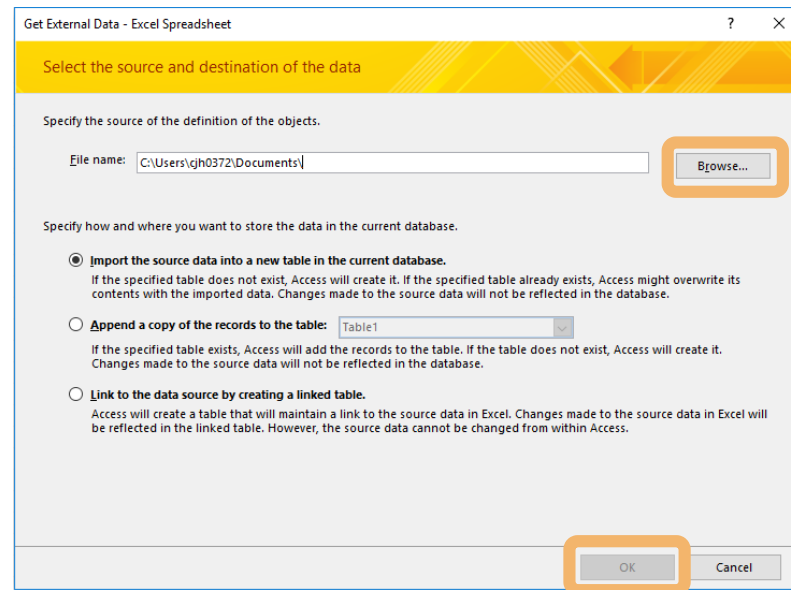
Get External Data - Excel Spreadsheet

?

Select the source and destination of the data

Specify the source of the definition of the objects.

File name: C:\Users\cjh0372\Documents\

Browse...

Specify how and where you want to store the data in the current database.

Import the source data into a new table in the current database.
If the specified table does not exist, Access will create it. If the specified table already exists, Access might overwrite its contents with the imported data. Changes made to the source data will not be reflected in the database.

Append a copy of the records to the table: Table1
If the specified table exists, Access will add the records to the table. If the table does not exist, Access will create it. Changes made to the source data will not be reflected in the database.

Link to the data source by creating a linked table.
Access will create a table that will maintain a link to the source data in Excel. Changes made to the source data in Excel will be reflected in the linked table. However, the source data cannot be changed from within Access.

OK

Cancel